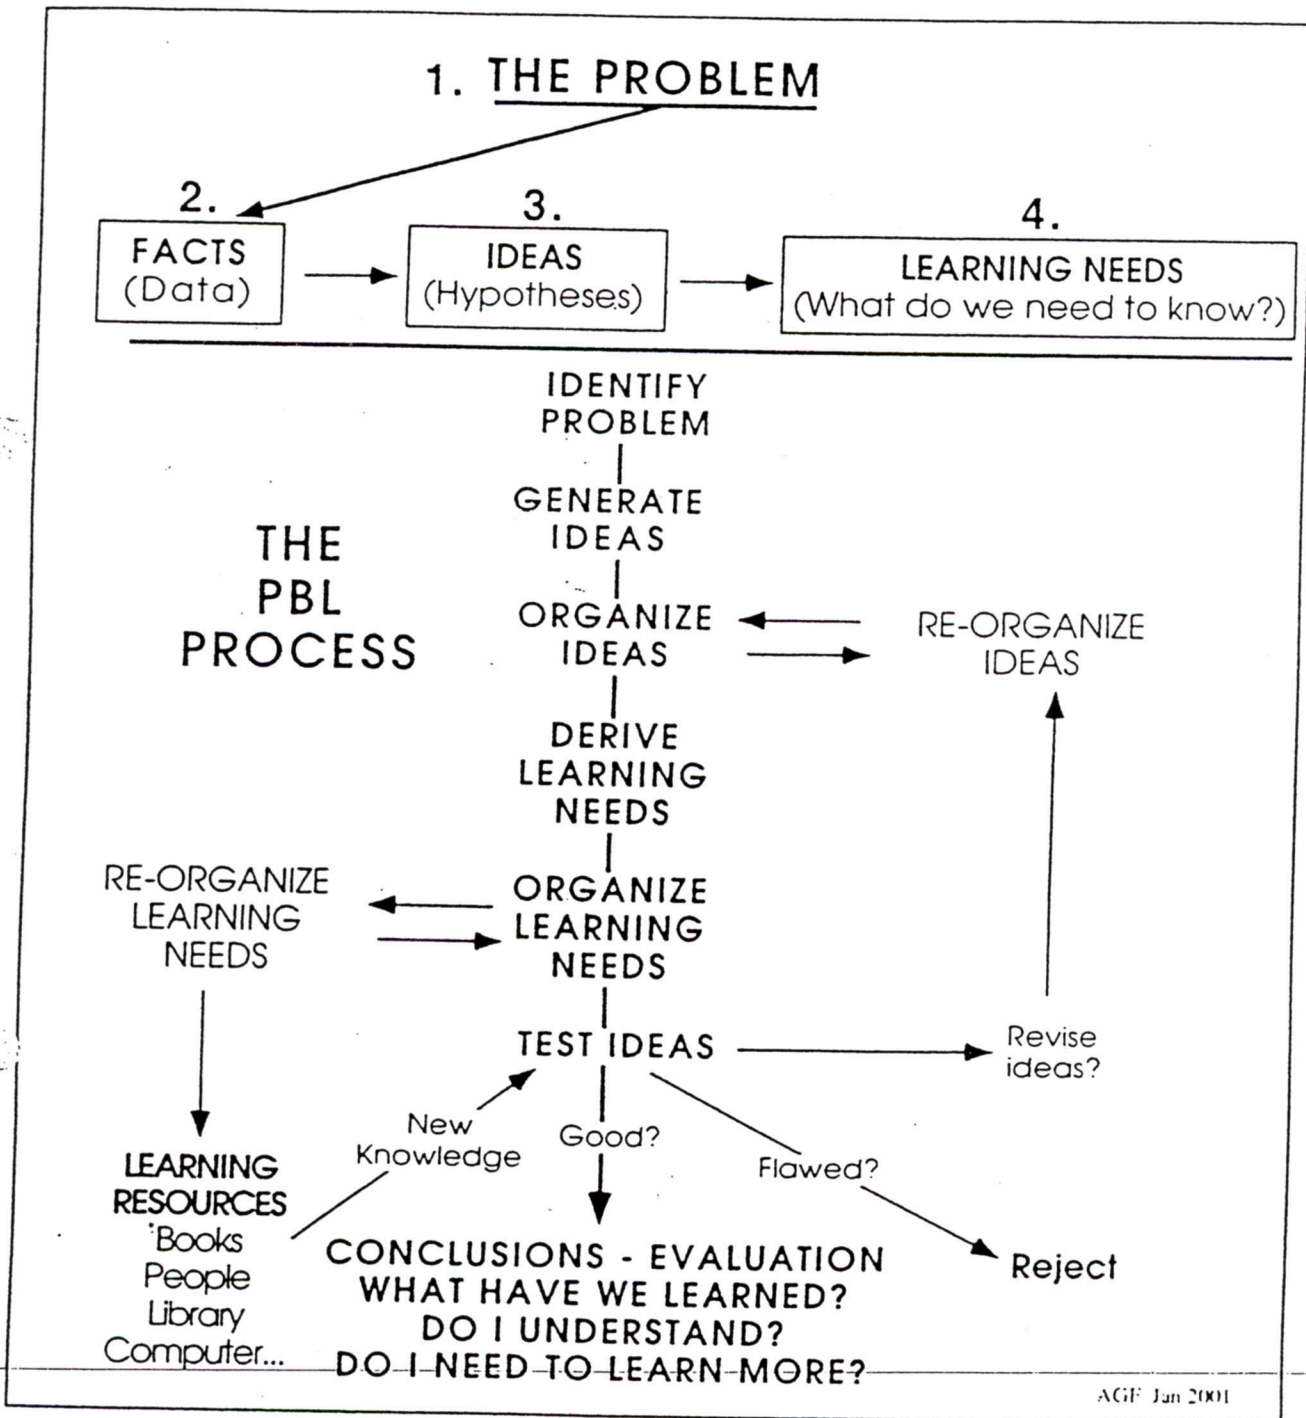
1. THE PROBLEM

2.
FACTS
(Data)

3.
IDEAS
(Hypotheses)

4.
LEARNING NEEDS
(What do we need to know?)

THE PBL PROCESS

IDENTIFY PROBLEM

GENERATE IDEAS

ORGANIZE IDEAS

RE-ORGANIZE IDEAS

DERIVE LEARNING NEEDS

RE-ORGANIZE LEARNING NEEDS

ORGANIZE LEARNING NEEDS

TEST IDEAS

Revise ideas?

New Knowledge

Good?

Flawed?

LEARNING RESOURCES
Books
People
Library
Computer...

CONCLUSIONS - EVALUATION
WHAT HAVE WE LEARNED?
DO I UNDERSTAND?
DO I NEED TO LEARN MORE?

Reject

AGF Jan 2001